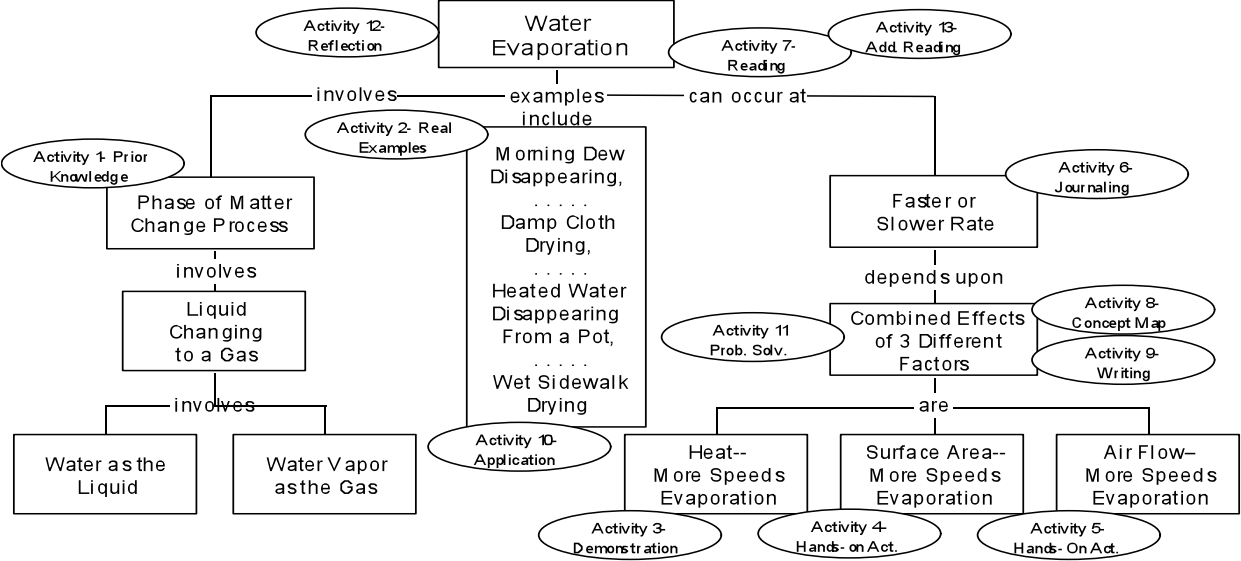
Activity 12- Reflection

Water Evaporation

Activity 7- Reading

Activity 13- Add. Reading

involves

examples include

can occur at

Activity 2- Real Examples

Activity 1- Prior Knowledge

Phase of Matter Change Process

involves

Liquid Changing to a Gas

involves

Water as the Liquid

Water Vapor as the Gas

Morning Dew Disappearing,
. . . . .
Damp Cloth Drying,
. . . . .
Heated Water Disappearing From a Pot,
. . . . .
Wet Sidewalk Drying

Activity 10- Application

Activity 6- Journaling

Faster or Slower Rate

depends upon

Activity 11 Prob. Solv.

Combined Effects of 3 Different Factors

Activity 8- Concept Map

Activity 9- Writing

are

Heat-- More Speeds Evaporation

Surface Area-- More Speeds Evaporation

Air Flow– More Speeds Evaporation

Activity 3- Demonstration

Activity 4- Hands- on Act.

Activity 5- Hands- On Act.